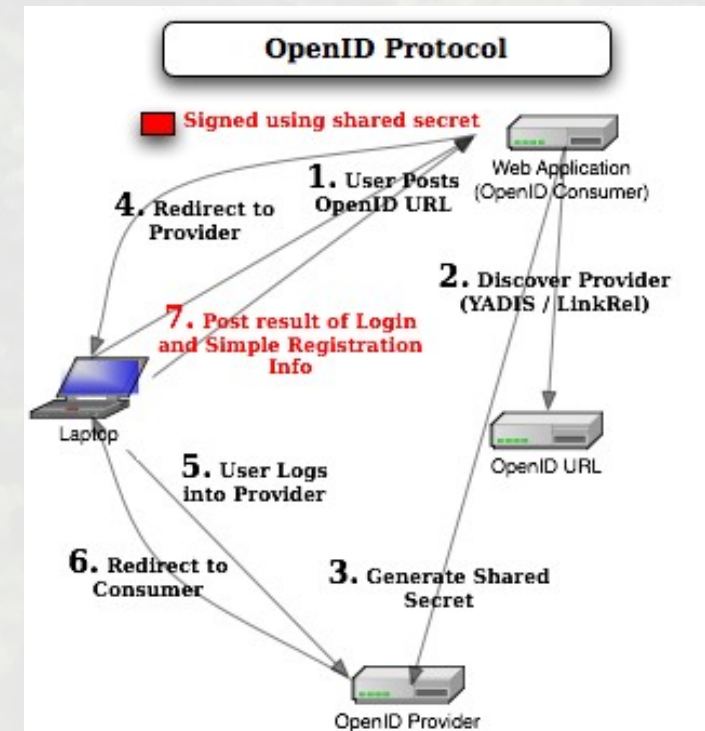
OpenID Protocol

Signed using shared secret

Web Application (OpenID Consumer)

1. User Posts OpenID URL

4. Redirect to Provider

2. Discover Provider (YADIS / LinkRel)

7. Post result of Login and Simple Registration Info

Laptop

OpenID URL

5. User Logs into Provider

6. Redirect to Consumer

3. Generate Shared Secret

OpenID Provider